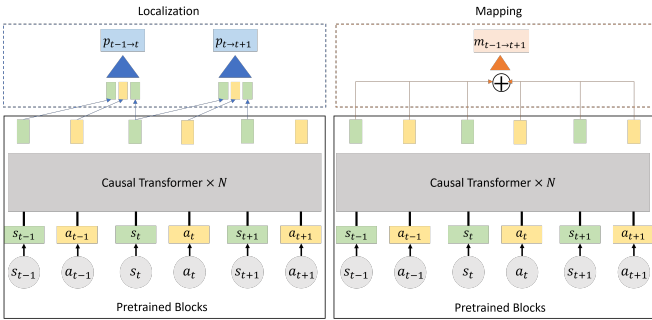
Localization

$p_{t-1\to t}$

$p_{t\to t+1}$

Causal Transformer $\times N$

$s_{t-1}$ $a_{t-1}$ $s_t$ $a_t$ $s_{t+1}$ $a_{t+1}$

$s_{t-1}$ $a_{t-1}$ $s_t$ $a_t$ $s_{t+1}$ $a_{t+1}$

Pretrained Blocks

Mapping

$m_{t-1\to t+1}$

$\oplus$

Causal Transformer $\times N$

$s_{t-1}$ $a_{t-1}$ $s_t$ $a_t$ $s_{t+1}$ $a_{t+1}$

$s_{t-1}$ $a_{t-1}$ $s_t$ $a_t$ $s_{t+1}$ $a_{t+1}$

Pretrained Blocks